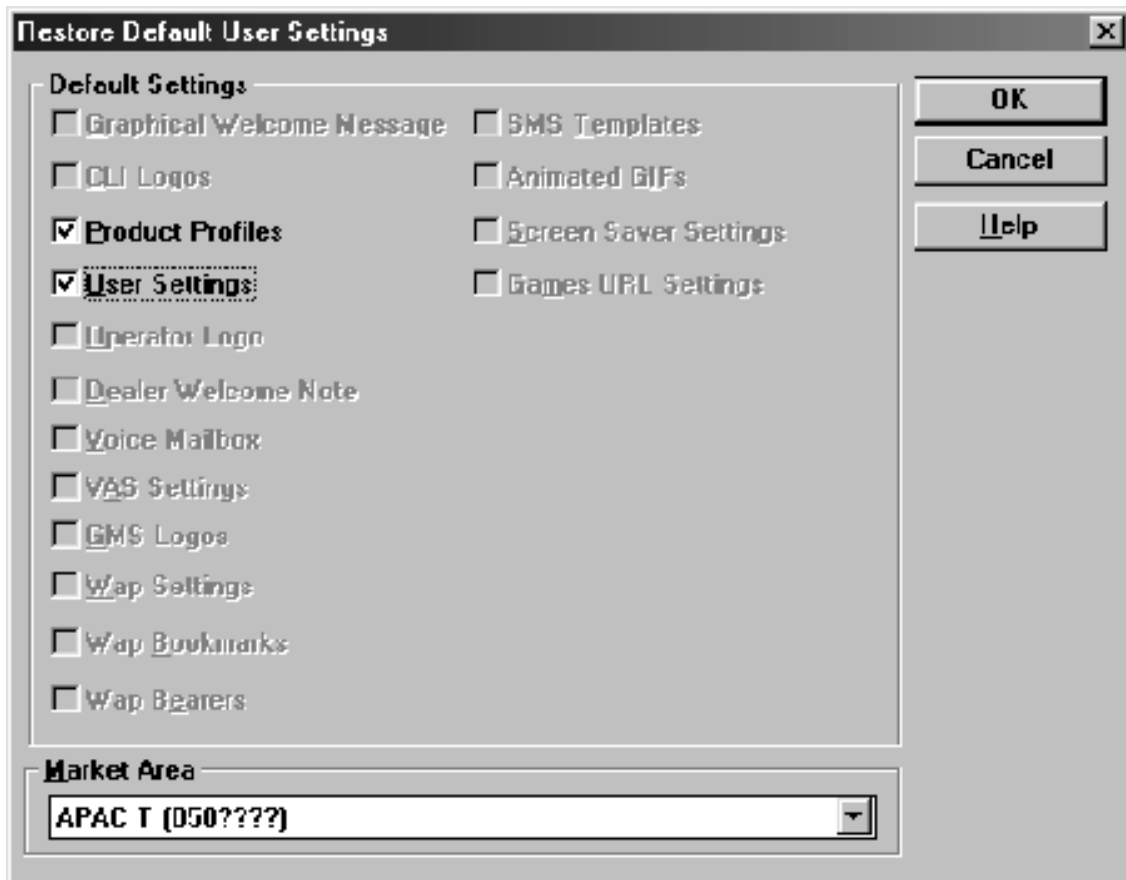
Restore Default User Settings

Default Settings

Graphical Welcome Message

CLI Logos

Product Profiles

User Settings

Operator Logo

Dealer Welcome Note

Voice Mailbox

VAS Settings

GMS Logos

Wap Settings

Wap Bookmarks

Wap Bearers

SMS Templates

Animated GIFs

Screen Saver Settings

Games URL Settings

OK

Cancel

Help

Market Area

APAC T (050????)